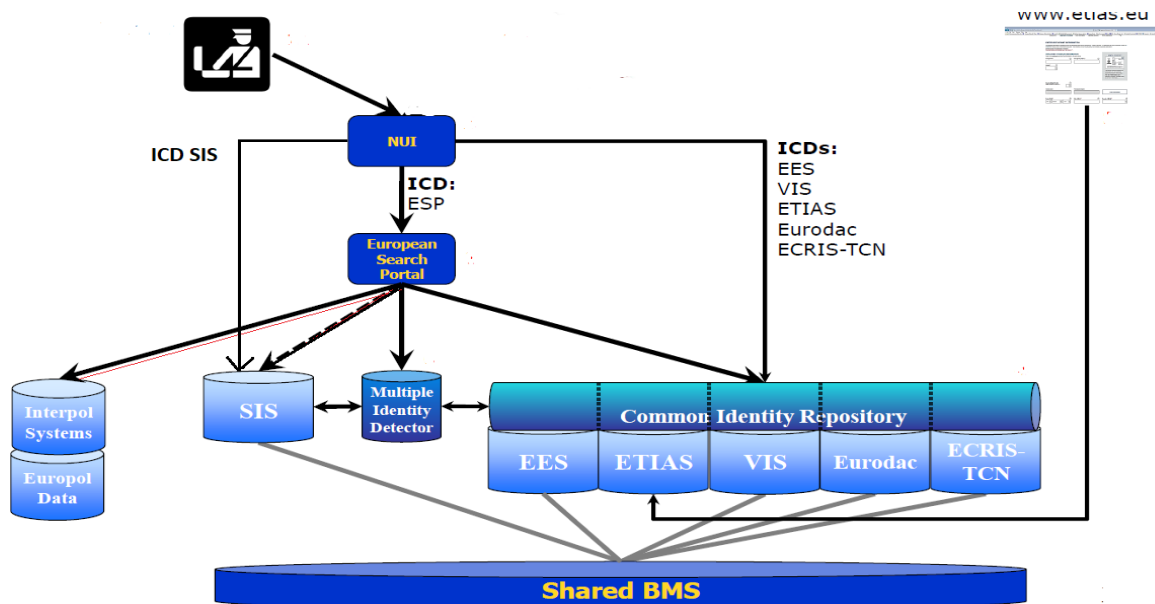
www.etias.eu

NUI

ICD SIS

ICD:
ESP

ICDs:
EES
VIS
ETIAS
Eurodac
ECRIS-TCN

European Search Portal

Interpol Systems

Europol Data

SIS

Multiple Identity Detector

Common Identity Repository

EES

ETIAS

VIS

Eurodac

ECRIS-TCN

Shared BMS